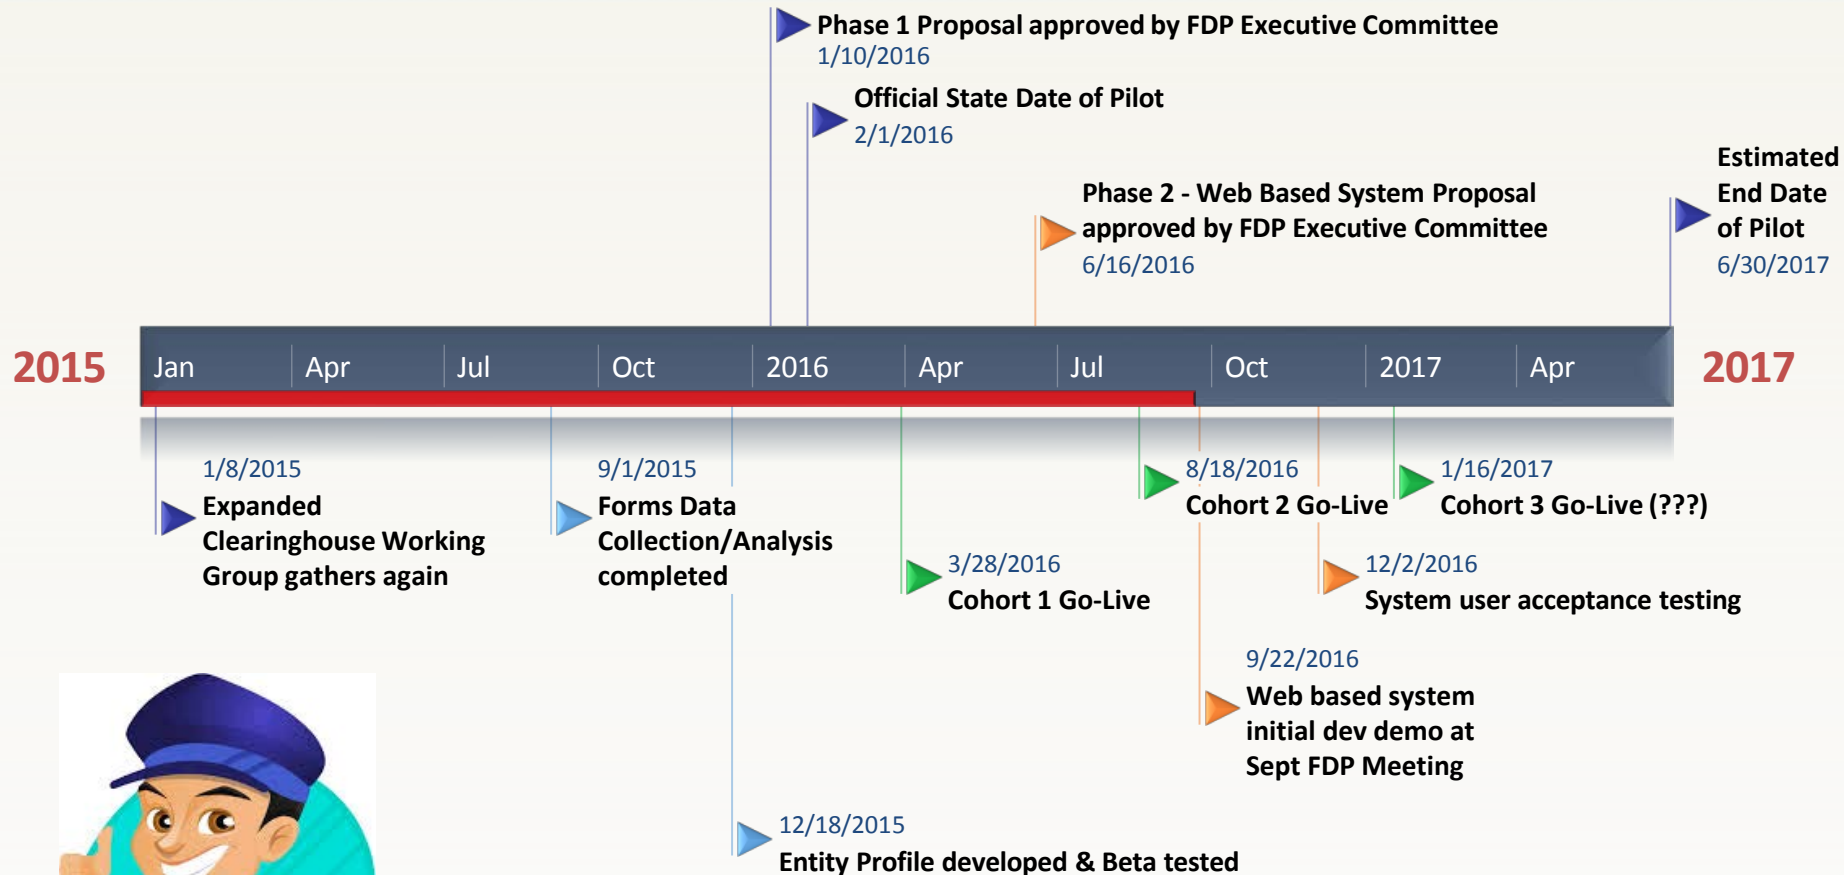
Phase 1 Proposal approved by FDP Executive Committee
1/10/2016

Official State Date of Pilot
2/1/2016

Phase 2 - Web Based System Proposal approved by FDP Executive Committee
6/16/2016

Estimated End Date of Pilot
6/30/2017

2015

Jan Apr Jul Oct 2016 Apr Jul Oct 2017 Apr

2017

1/8/2015
Expanded Clearinghouse Working Group gathers again

9/1/2015
Forms Data Collection/Analysis completed

3/28/2016
Cohort 1 Go-Live

8/18/2016
Cohort 2 Go-Live

1/16/2017
Cohort 3 Go-Live (???)

12/2/2016
System user acceptance testing

9/22/2016
Web based system initial dev demo at Sept FDP Meeting

12/18/2015
Entity Profile developed & Beta tested